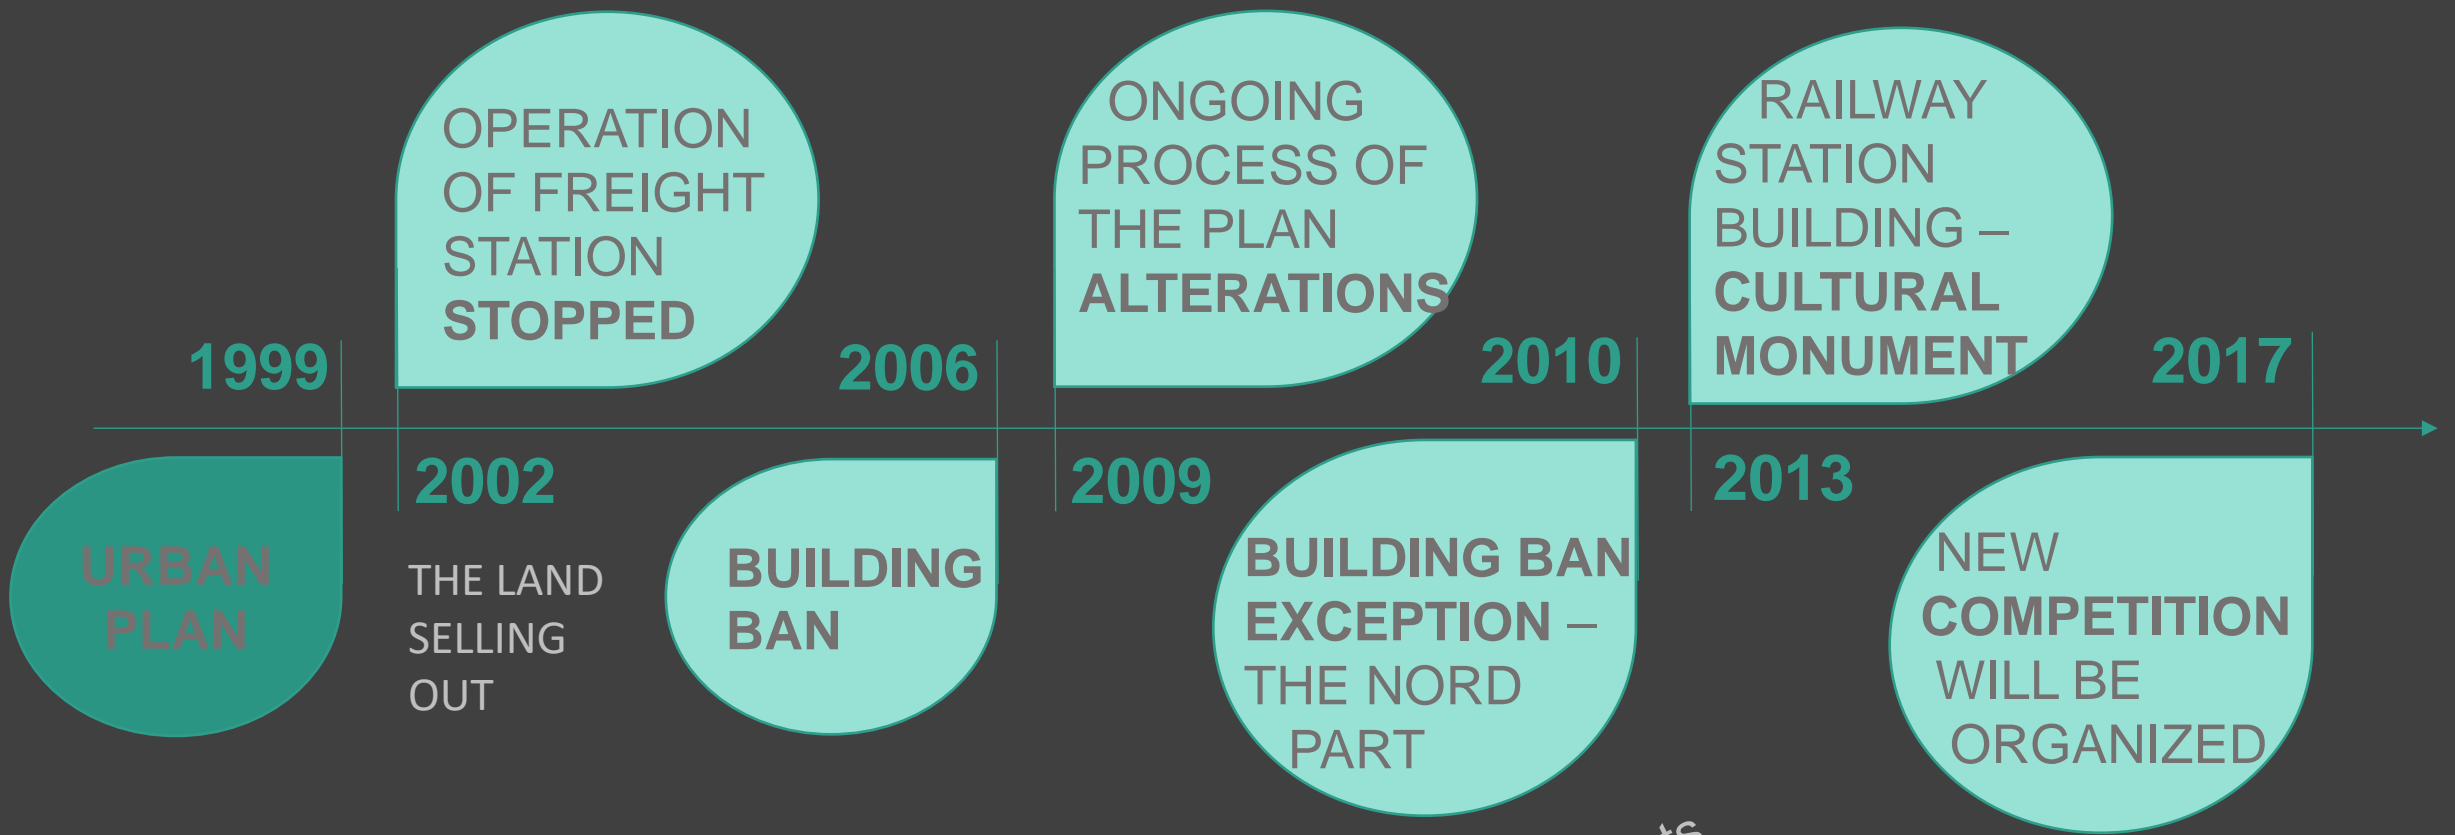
OPERATION OF FREIGHT STATION STOPPED

ONGOING PROCESS OF THE PLAN ALTERATIONS

RAILWAY STATION BUILDING – CULTURAL MONUMENT

1999

2006

2010

2017

URBAN PLAN

2002

THE LAND SELLING OUT

BUILDING BAN

2009

BUILDING BAN EXCEPTION – THE NORD PART

2013

NEW COMPETITION WILL BE ORGANIZED